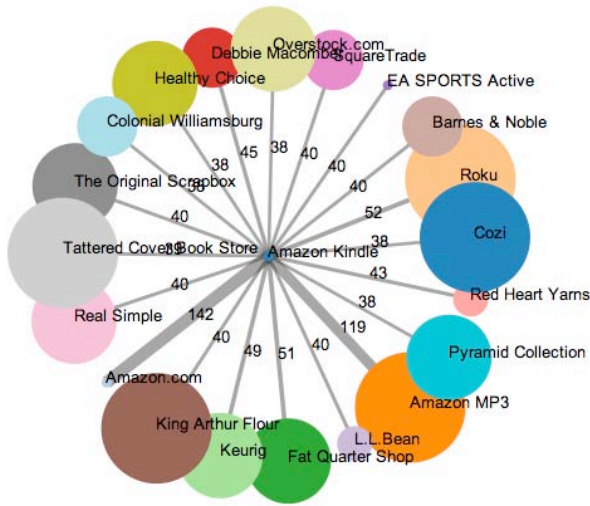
Overstock.com
Debbie Macomber
SquareTrade
Healthy Choice
EA SPORTS Active
Colonial Williamsburg
Barnes & Noble
38
45
38
40
40
Roku
The Original Scrapbox
38
40
52
40
Tattered Cover Book Store
39
Amazon Kindle
38
Cozi
43
40
Real Simple
38
Red Heart Yarns
142
119
40
Pyramid Collection
49
51
40
Amazon.com
Amazon MP3
King Arthur Flour
L.L.Bean
Keurig
Fat Quarter Shop